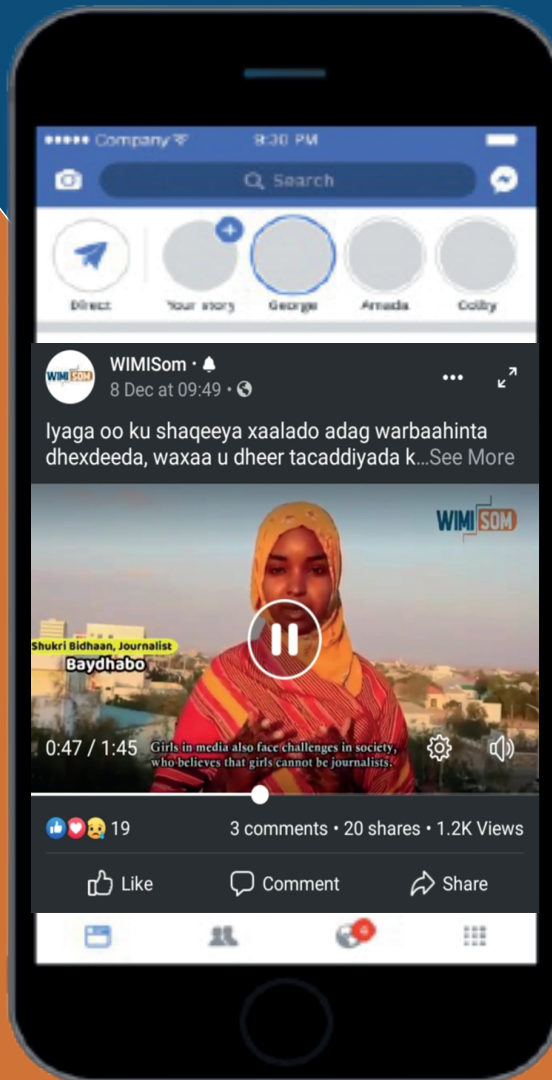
••••• Company
9:30 PM
Search
Direct
Your story
George
Amada
Colby

WIMISom
WIMI SOM
8 Dec at 09:49

Iyaga oo ku shaqeeya xaalado adag warbaahinta dhexdeeda, waxaa u dheer tacaddiyada k...See More

WIMI SOM
Shukri Bidhaan, Journalist
Baydhabo
0:47 / 1:45
Girls in media also face challenges in society, who believes that girls cannot be journalists.

19
3 comments • 20 shares • 1.2K Views

Like
Comment
Share
4